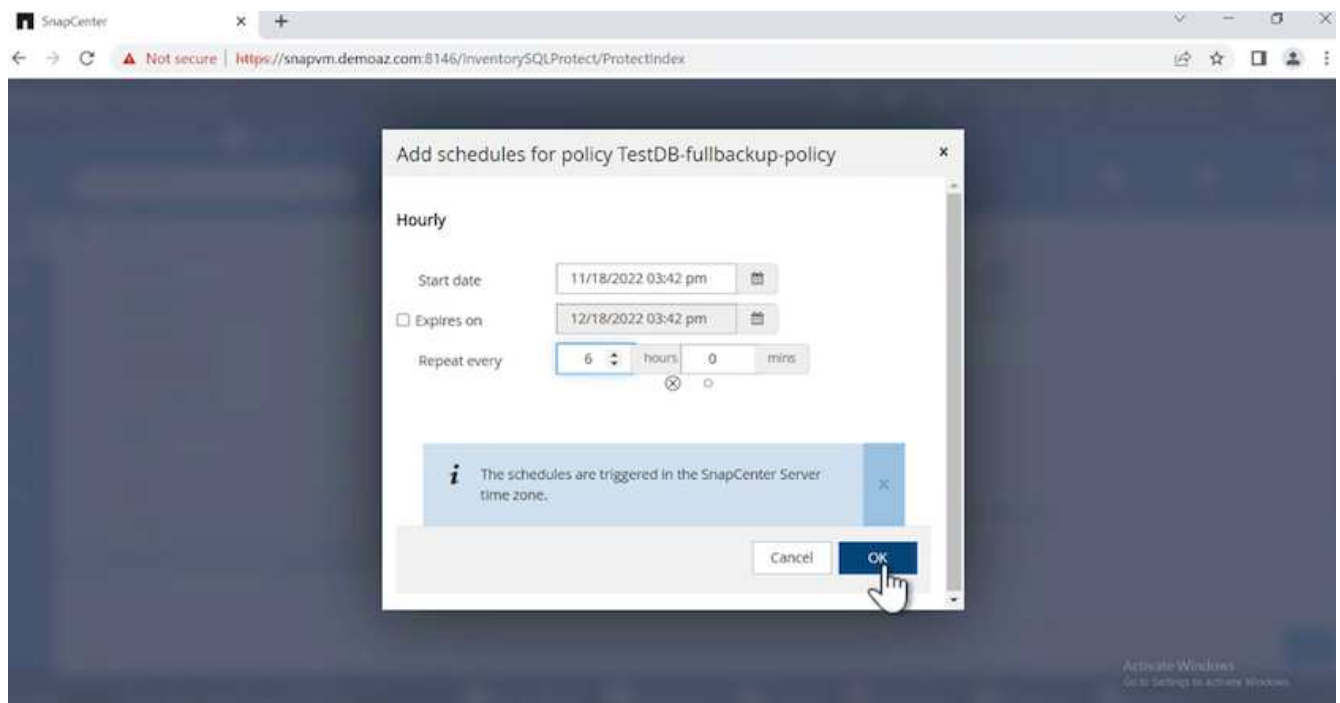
SnapCenter
Not secure | https://snapvm.demoaz.com:8146/InventorySQLProtect/ProtectIndex

Add schedules for policy TestDB-fullbackup-policy

Hourly

Start date 11/18/2022 03:42 pm

Expires on 12/18/2022 03:42 pm

Repeat every 6 hours 0 mins

The schedules are triggered in the SnapCenter Server time zone.

Cancel OK

Activate Windows
Go to Settings to activate Windows.